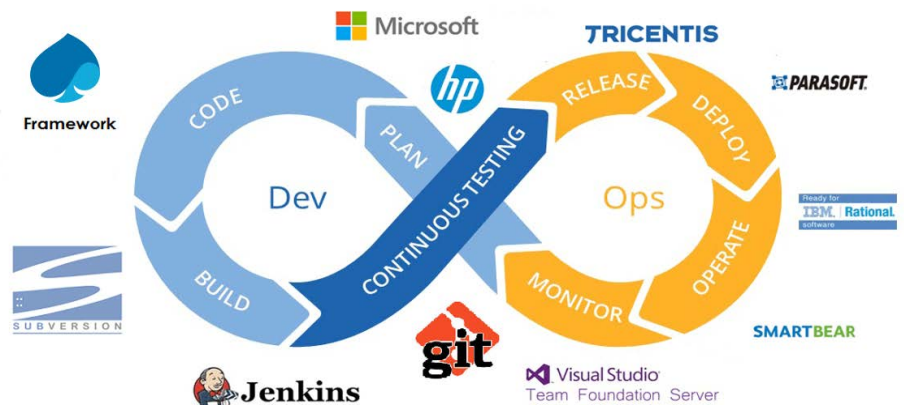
Framework

Microsoft

hp

TRICENTIS

PARASOFT.

CODE

PLAN

Dev

BUILD

CONTINUOUS TESTING

RELEASE

DEPLOY

Ops

OPERATE

MONITOR

Ready for IBM. Rational. software

SUBVERSION

SMARTBEAR

git

Jenkins

Visual Studio Team Foundation Server